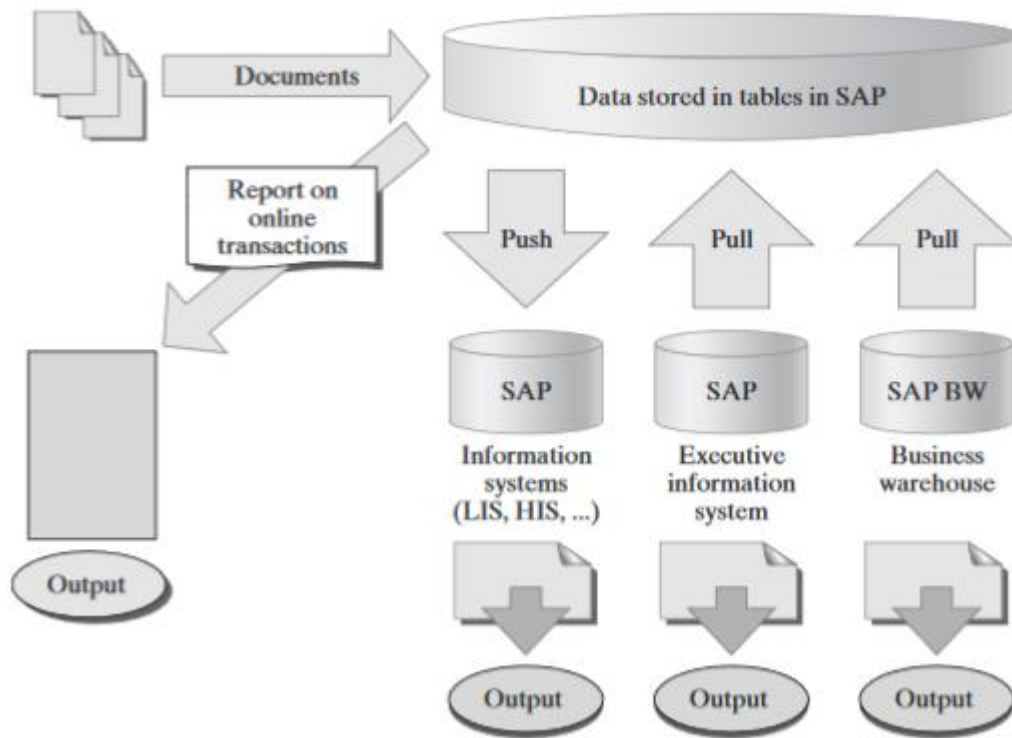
Documents

Data stored in tables in SAP

Report on online transactions

Push

Pull

Pull

SAP

SAP

SAP BW

Information systems (LIS, HIS, ...)

Executive information system

Business warehouse

Output

Output

Output

Output